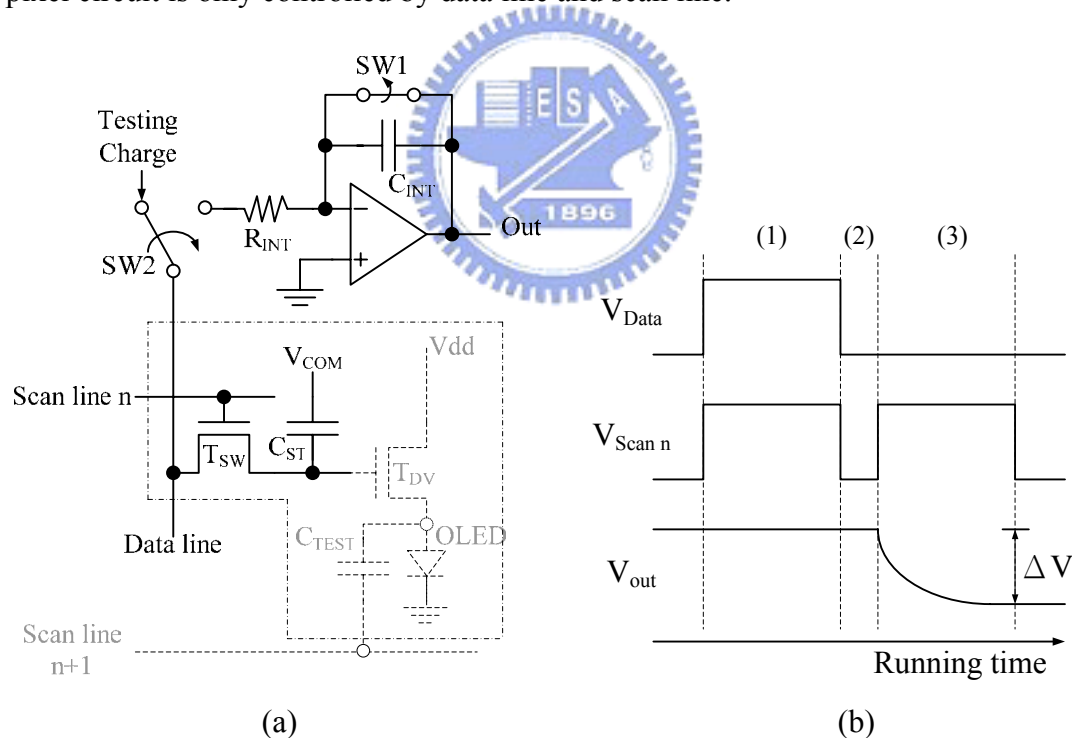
panel circuit is only controlled by data line and scan line.

SW1
Testing Charge
$C_{INT}$
$R_{INT}$
Out
SW2
1896
$V_{COM}$
Vdd
Scan line n
$T_{SW}$
$C_{ST}$
$T_{DV}$
Data line
$C_{TEST}$
OLED
Scan line n+1
(a)

(1) (2) (3)
$V_{Data}$
$V_{Scan\ n}$
$V_{out}$
$\Delta V$
Running time
(b)